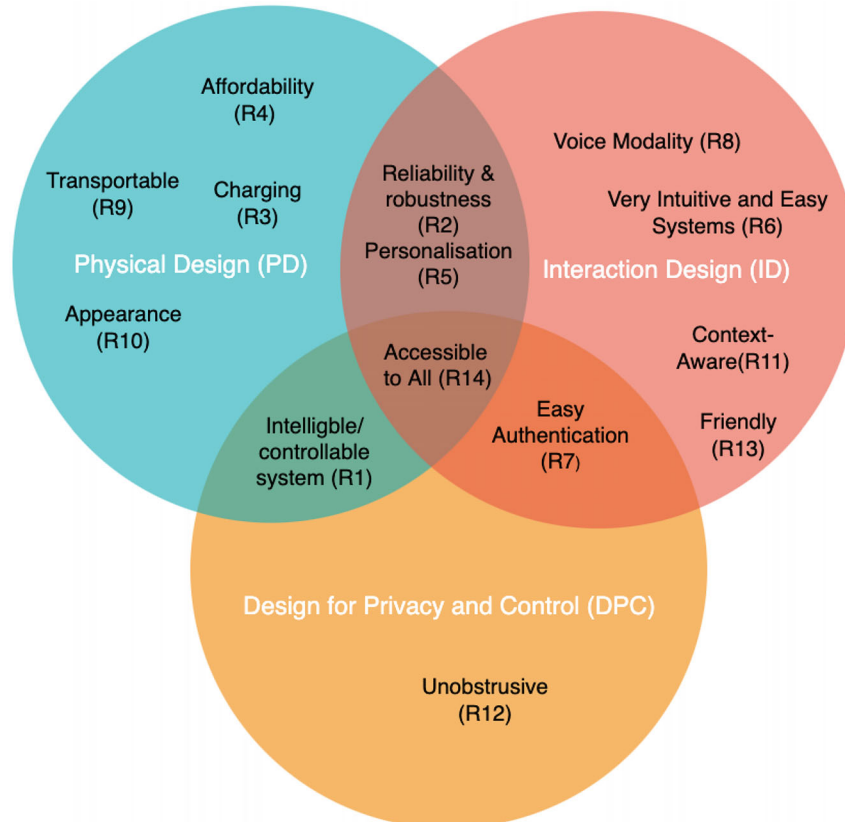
Affordability (R4)

Transportable (R9)

Charging (R3)

Physical Design (PD)

Appearance (R10)

Reliability & robustness (R2)

Personalisation (R5)

Voice Modality (R8)

Very Intuitive and Easy Systems (R6)

Interaction Design (ID)

Context-Aware(R11)

Accessible to All (R14)

Intelligble/ controllable system (R1)

Easy Authentication (R7)

Friendly (R13)

Design for Privacy and Control (DPC)

Unobstrusive (R12)